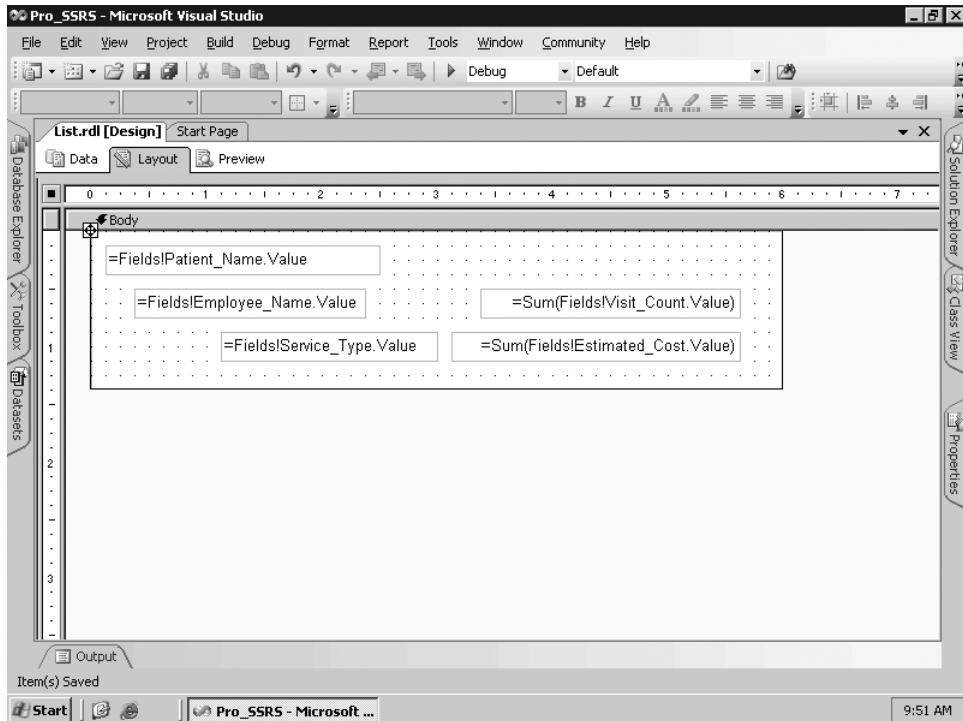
Pro_SSRS - Microsoft Visual Studio

File Edit View Project Build Debug Format Report Tools Window Community Help

Debug Default

B I U

List.rdl [Design] Start Page

Data Layout Preview

Database Explorer Toolbox Datasets

Solution Explorer Class View Properties

0 1 2 3 4 5 6 7

Body

=Fields!Patient_Name.Value

=Fields!Employee_Name.Value =Sum(Fields!Visit_Count.Value)

=Fields!Service_Type.Value =Sum(Fields!Estimated_Cost.Value)

1

2

3

Output

Item(s) Saved

Start Pro_SSRS - Microsoft ... 9:51 AM